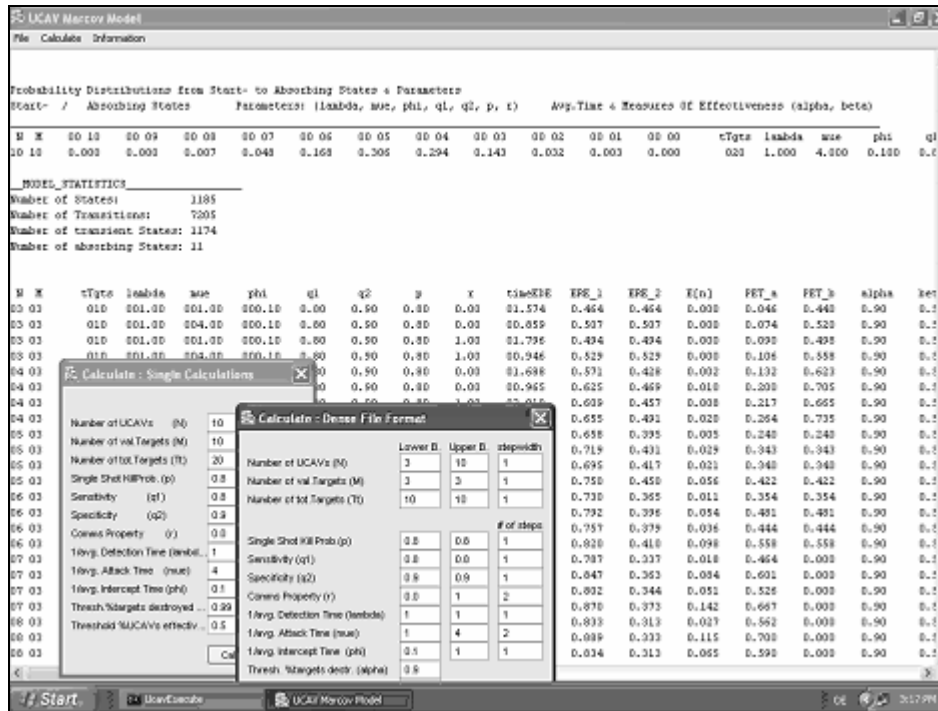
UCAV Marcov Model

File Calculate Information

Probability Distributions from Start- to Absorbing States + Parameters
Start- / Absorbing States Parameters: (lambda, mue, phi, q1, q2, p, r) Avg.Time + Measures Of Effectiveness (alpha, beta)

| N M | 00 10 | 00 09 | 00 08 | 00 07 | 00 06 | 00 05 | 00 04 | 00 03 | 00 02 | 00 01 | 00 00 | tTgts | lambda | mue | phi | q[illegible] |
|---|---|---|---|---|---|---|---|---|---|---|---|---|---|---|---|---|
| 10 10 | 0.000 | 0.000 | 0.007 | 0.048 | 0.168 | 0.306 | 0.294 | 0.143 | 0.032 | 0.003 | 0.000 | 020 | 1.000 | 4.000 | 0.100 | 0.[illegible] |

MODEL_STATISTICS
Number of States: 1185
Number of Transitions: 7205
Number of transient States: 1174
Number of absorbing States: 11

| N M | tTgts | lambda | mue | phi | q1 | q2 | p | r | timeKDE | ERE_1 | ERE_2 | E(n) | PET_a | PET_b | alpha | bet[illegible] |
|---|---|---|---|---|---|---|---|---|---|---|---|---|---|---|---|---|
| 03 03 | 010 | 001.00 | 001.00 | 000.10 | 0.00 | 0.90 | 0.80 | 0.00 | 01.574 | 0.464 | 0.464 | 0.000 | 0.046 | 0.440 | 0.90 | 0.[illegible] |
| 03 03 | 010 | 001.00 | 004.00 | 000.10 | 0.80 | 0.90 | 0.80 | 0.00 | 00.859 | 0.507 | 0.507 | 0.000 | 0.074 | 0.520 | 0.90 | 0.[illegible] |
| 03 03 | 010 | 001.00 | 001.00 | 000.10 | 0.80 | 0.90 | 0.80 | 1.00 | 01.796 | 0.494 | 0.494 | 0.000 | 0.090 | 0.498 | 0.90 | 0.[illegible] |
| 03 03 | 010 | 001.00 | 004.00 | 000.10 | 0.80 | 0.90 | 0.80 | 1.00 | 00.946 | 0.529 | 0.529 | 0.000 | 0.106 | 0.558 | 0.90 | 0.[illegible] |
| 04 03 | | | | | | 0.90 | 0.80 | 0.00 | 01.698 | 0.571 | 0.428 | 0.002 | 0.132 | 0.623 | 0.90 | 0.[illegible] |
| 04 03 | | | | | | 0.90 | 0.80 | 0.00 | 00.965 | 0.625 | 0.469 | 0.010 | 0.200 | 0.705 | 0.90 | 0.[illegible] |
| 04 03 | | | | | | | | | | 0.609 | 0.457 | 0.008 | 0.217 | 0.665 | 0.90 | 0.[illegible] |
| 04 03 | | | | | | | | | | 0.655 | 0.491 | 0.020 | 0.264 | 0.735 | 0.90 | 0.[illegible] |
| 05 03 | | | | | | | | | | 0.658 | 0.395 | 0.005 | 0.240 | 0.240 | 0.90 | 0.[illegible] |
| 05 03 | | | | | | | | | | 0.719 | 0.431 | 0.029 | 0.343 | 0.343 | 0.90 | 0.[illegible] |
| 05 03 | | | | | | | | | | 0.695 | 0.417 | 0.021 | 0.348 | 0.348 | 0.90 | 0.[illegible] |
| 05 03 | | | | | | | | | | 0.750 | 0.450 | 0.056 | 0.422 | 0.422 | 0.90 | 0.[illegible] |
| 06 03 | | | | | | | | | | 0.730 | 0.365 | 0.011 | 0.354 | 0.354 | 0.90 | 0.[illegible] |
| 06 03 | | | | | | | | | | 0.792 | 0.396 | 0.054 | 0.481 | 0.481 | 0.90 | 0.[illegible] |
| 06 03 | | | | | | | | | | 0.757 | 0.379 | 0.036 | 0.444 | 0.444 | 0.90 | 0.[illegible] |
| 06 03 | | | | | | | | | | 0.820 | 0.410 | 0.098 | 0.558 | 0.558 | 0.90 | 0.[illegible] |
| 07 03 | | | | | | | | | | 0.787 | 0.337 | 0.018 | 0.464 | 0.000 | 0.90 | 0.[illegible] |
| 07 03 | | | | | | | | | | 0.847 | 0.363 | 0.084 | 0.601 | 0.000 | 0.90 | 0.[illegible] |
| 07 03 | | | | | | | | | | 0.802 | 0.344 | 0.051 | 0.536 | 0.000 | 0.90 | 0.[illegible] |
| 07 03 | | | | | | | | | | 0.870 | 0.373 | 0.142 | 0.667 | 0.000 | 0.90 | 0.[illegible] |
| 08 03 | | | | | | | | | | 0.833 | 0.313 | 0.027 | 0.562 | 0.000 | 0.90 | 0.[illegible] |
| 08 03 | | | | | | | | | | 0.889 | 0.333 | 0.115 | 0.700 | 0.000 | 0.90 | 0.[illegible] |
| 08 03 | | | | | | | | | | 0.834 | 0.313 | 0.065 | 0.590 | 0.000 | 0.90 | 0.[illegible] |

Calculate : Single Calculations

Number of UCAVs (N) 10
Number of val.Targets (M) 10
Number of tot.Targets (Tt) 20
Single Shot KillProb. (p) 0.8
Sensitivity (q1) 0.8
Specificity (q2) 0.9
Convex Property (r) 0.0
1/avg. Detection Time (lambd... 1
1/avg. Attack Time (mue) 4
1/avg. Intercept Time (phi) 0.1
Thresh.%targets destroyed ... 0.99
Threshold %UCAVs effectiv... 0.5
Ca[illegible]

Calculate : Dense File Format

| | Lower B. | Upper B. | stepwidth |
|---|---|---|---|
| Number of UCAVs (N) | 3 | 10 | 1 |
| Number of val.Targets (M) | 3 | 3 | 1 |
| Number of tot.Targets (Tt) | 10 | 10 | 1 |

| | | | # of steps |
|---|---|---|---|
| Single Shot Kill Prob.(p) | 0.8 | 0.8 | 1 |
| Sensitivity (q1) | 0.8 | 0.8 | 1 |
| Specificity (q2) | 0.9 | 0.9 | 1 |
| Convex Property (r) | 0.0 | 1 | 2 |
| 1/avg. Detection Time (lambda) | 1 | 1 | 1 |
| 1/avg. Attack Time (mue) | 1 | 4 | 2 |
| 1/avg. Intercept Time (phi) | 0.1 | 1 | 1 |
| Thresh. %targets destr. (alpha) | 0.9 | | |

Start UcavExecute UCAV Marcov Model 3:17 PM